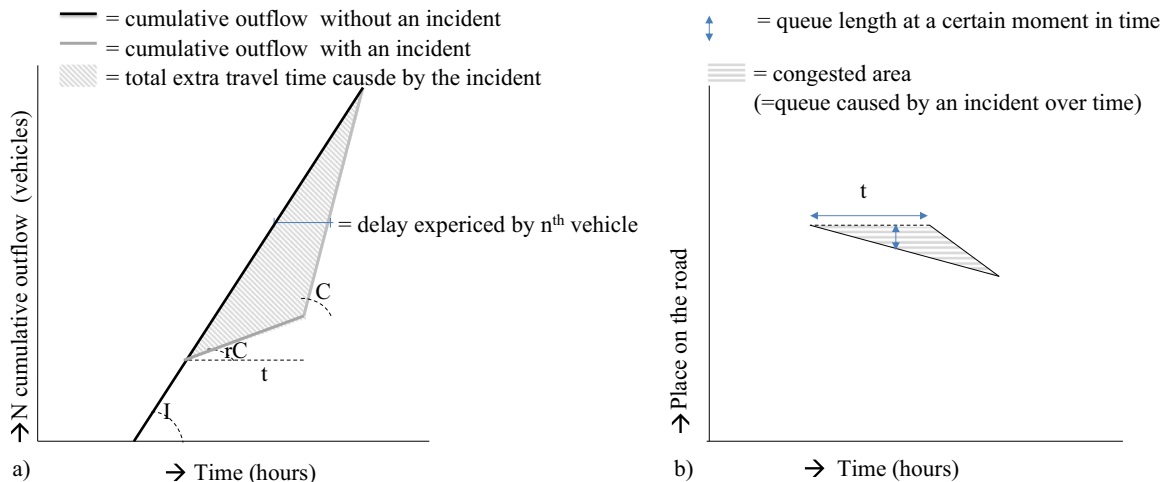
= cumulative outflow without an incident
= cumulative outflow with an incident
= total extra travel time causde by the incident

$\rightarrow$N cumulative outflow (vehicles)

= delay expericed by n$^{th}$ vehicle

C

rC

t

I

a)

$\rightarrow$ Time (hours)

= queue length at a certain moment in time

= congested area
(=queue caused by an incident over time)

t

$\rightarrow$Place on the road

b)

$\rightarrow$ Time (hours)